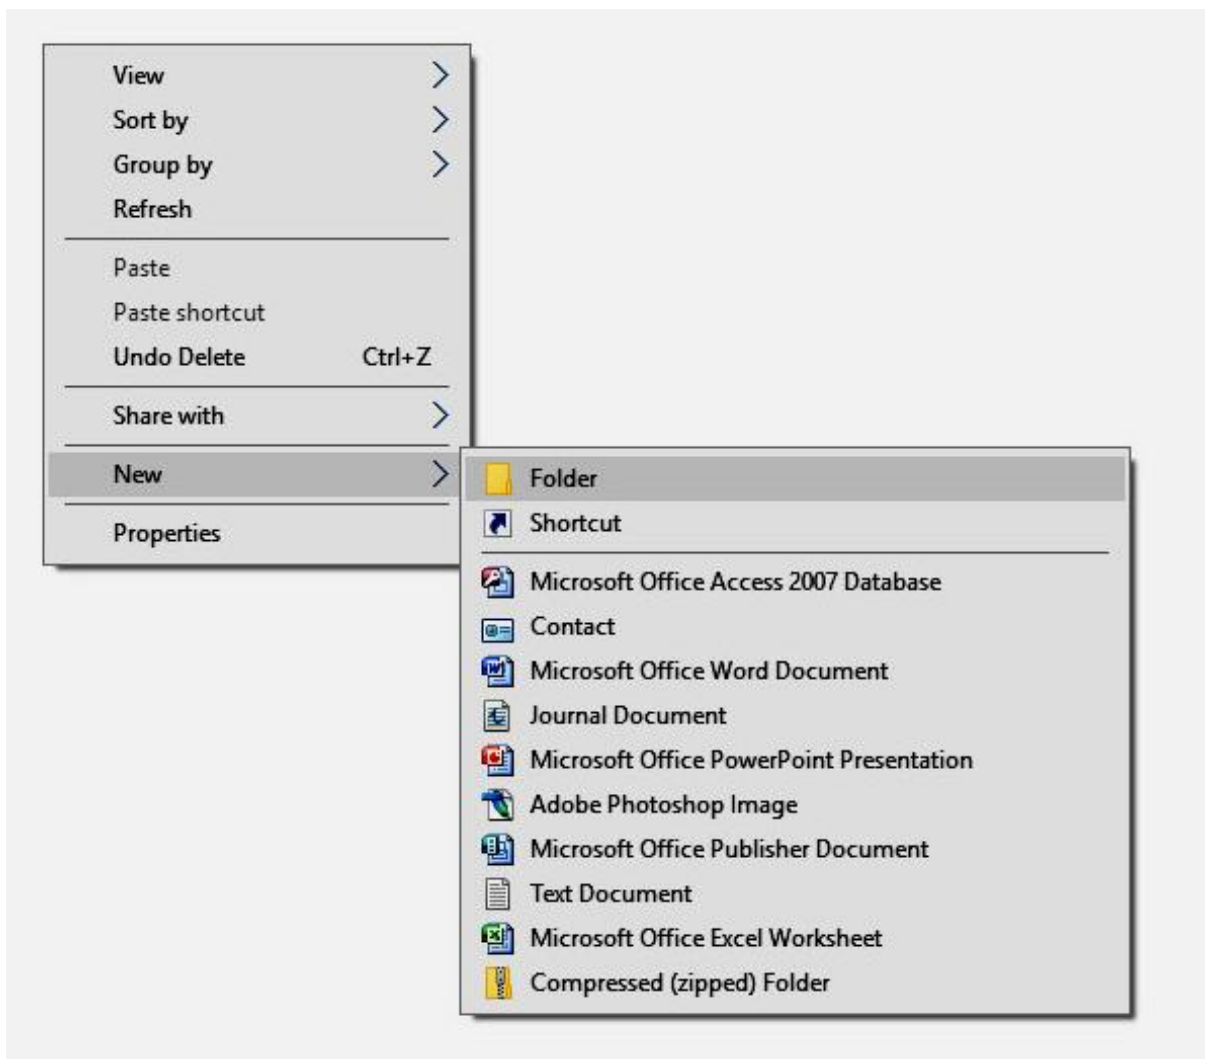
View
Sort by
Group by
Refresh

Paste
Paste shortcut
Undo Delete Ctrl+Z

Share with

New

Properties

Folder
Shortcut

Microsoft Office Access 2007 Database
Contact
Microsoft Office Word Document
Journal Document
Microsoft Office PowerPoint Presentation
Adobe Photoshop Image
Microsoft Office Publisher Document
Text Document
Microsoft Office Excel Worksheet
Compressed (zipped) Folder